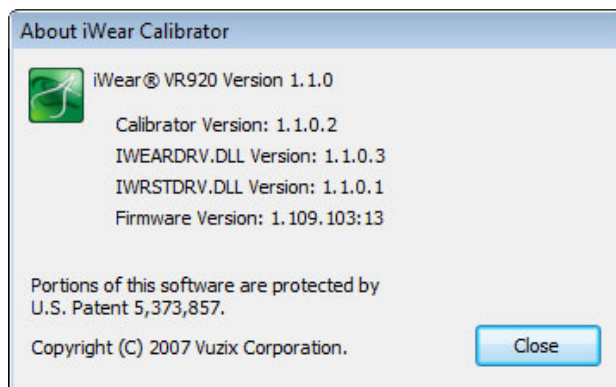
About iWear Calibrator

iWear® VR920 Version 1.1.0

Calibrator Version: 1.1.0.2

IWEARDRV.DLL Version: 1.1.0.3

IWRSTDRV.DLL Version: 1.1.0.1

Firmware Version: 1.109.103:13

Portions of this software are protected by U.S. Patent 5,373,857.

Copyright (C) 2007 Vuzix Corporation.

Close